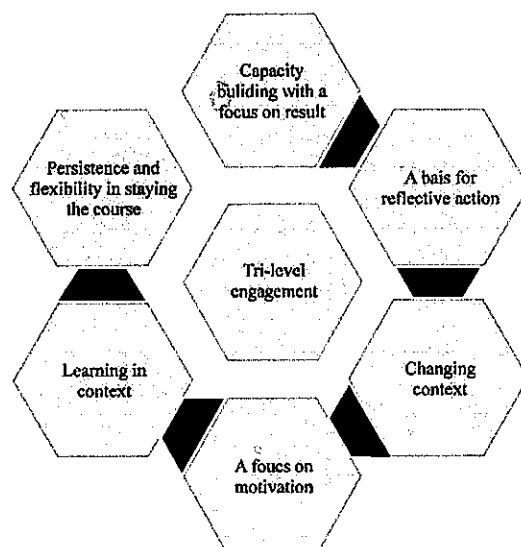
Capacity buliding with a focus on result

A bais for reflective action

Changing context

A foucs on motivation

Learning in context

Persistence and flexibility in staying the course

Tri-level engagement